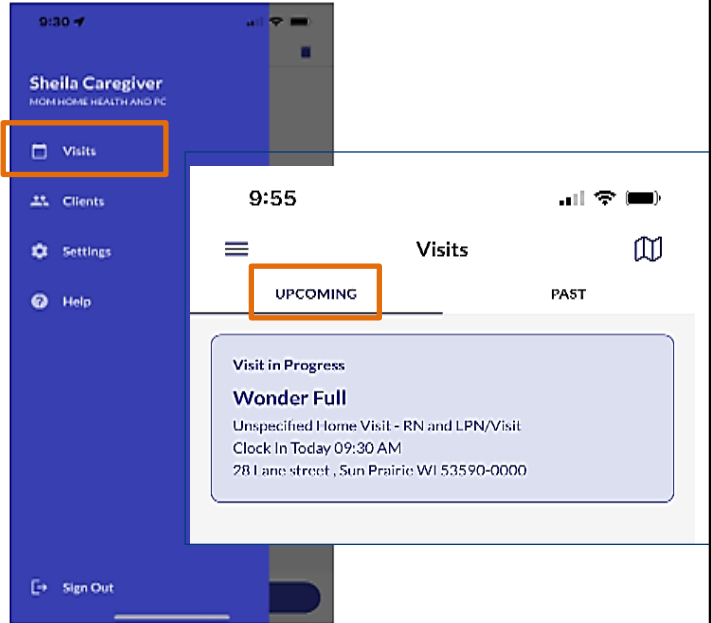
9:30

Sheila Caregiver
MOM HOME HEALTH AND PC

Visits

Clients

Settings

Help

Sign Out

9:55

Visits

UPCOMING

PAST

Visit in Progress

Wonder Full

Unspecified Home Visit - RN and LPN/Visit
Clock In Today 09:30 AM
28 Lane street , Sun Prairie WI 53590-0000